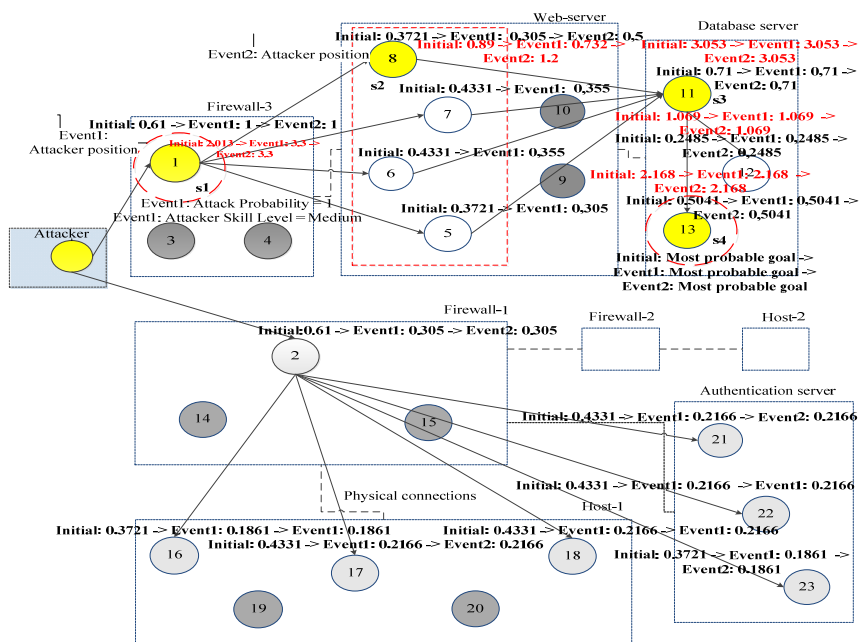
Event2: Attacker position

Web-server

Database server

Initial: 0.3721 -> Event1: 0.305 -> Event2: 0.5

Initial: 0.89 -> Event1: 0.732 -> Event2: 1.2

Initial: 3.053 -> Event1: 3.053 -> Event2: 3.053

8

s2

Initial: 0.71 -> Event1: 0.71 -> Event2: 0.71

Initial: 0.4331 -> Event1: 0.355

11

s3

7

10

Firewall-3

Initial: 0.61 -> Event1: 1 -> Event2: 1

Initial: 1.069 -> Event1: 1.069 -> Event2: 1.069

Event1: Attacker position

Initial: 2.013 -> Event1: 3.3 -> Event2: 3.3

1

Initial: 0.4331 -> Event1: 0.355

Initial: 0.2485 -> Event1: 0.2485 -> Event2: 0.2485

6

12

s1

9

Initial: 2.168 -> Event1: 2.168 -> Event2: 2.168

Event1: Attack Probability = 1

Event1: Attacker Skill Level = Medium

Initial: 0.3721 -> Event1: 0.305

Initial: 0.5041 -> Event1: 0.5041 -> Event2: 0.5041

Attacker

3

4

5

13

s4

Initial: Most probable goal ->

Event1: Most probable goal ->

Event2: Most probable goal

Firewall-1

Initial: 0.61 -> Event1: 0.305 -> Event2: 0.305

Firewall-2

Host-2

2

Authentication server

14

15

Initial: 0.4331 -> Event1: 0.2166 -> Event2: 0.2166

21

Initial: 0.4331 -> Event1: 0.2166 -> Event1: 0.2166

Physical connections

22

Host-1

Initial: 0.3721 -> Event1: 0.1861 -> Event1: 0.1861

Initial: 0.4331 -> Event1: 0.2166 -> Event1: 0.2166

Initial: 0.4331 -> Event1: 0.2166 -> Event2: 0.2166

16

18

Initial: 0.3721 -> Event1: 0.1861 -> Event2: 0.1861

17

23

19

20